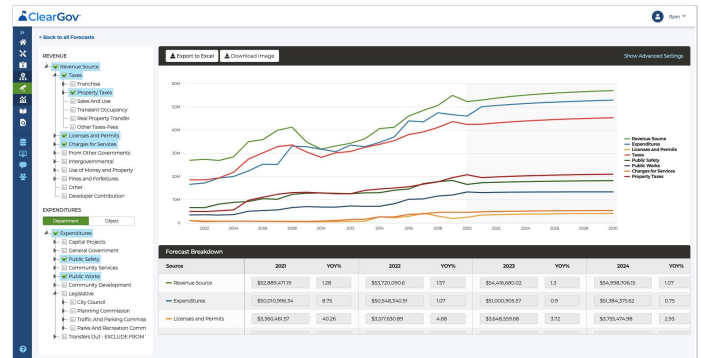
ClearGov

Ryan

« Back to all Forecasts

REVENUE
Revenue Source
Taxes
Franchise
Property Taxes
Sales And Use
Transient Occupancy
Real Property Transfer
Other Taxes-Fees
Licenses and Permits
Charges for Services
From Other Governments
Intergovernmental
Use of Money and Property
Fines and Forfeitures
Other
Developer Contribution

EXPENDITURES
Department | Object
Expenditures
Capital Projects
General Government
Public Safety
Community Services
Public Works
Community Development
Legislative
City Council
Planning Commission
Traffic And Parking Commiss
Parks And Recreation Comm
Transfers Out - EXCLUDE FROM

Export to Excel | Download Image | Show Advanced Settings

60M
50M
40M
30M
20M
10M
0
2002 2004 2006 2008 2010 2012 2014 2016 2018 2020 2022 2024 2026 2028 2030

Revenue Source
Expenditures
Licenses and Permits
Taxes
Public Safety
Public Works
Charges for Services
Property Taxes

Forecast Breakdown

| Source | 2021 | YOY% | 2022 | YOY% | 2023 | YOY% | 2024 | YOY% |
|---|---|---|---|---|---|---|---|---|
| Revenue Source | $52,889,471.19 | 1.28 | $53,720,090.6 | 1.57 | $54,416,680.02 | 1.3 | $54,998,708.15 | 1.07 |
| Expenditures | $50,010,996.34 | 8.75 | $50,548,340.91 | 1.07 | $51,000,905.37 | 0.9 | $51,384,375.62 | 0.75 |
| Licenses and Permits | $3,360,461.57 | 40.26 | $3,517,630.89 | 4.68 | $3,648,559.68 | 3.72 | $3,755,474.98 | 2.93 |